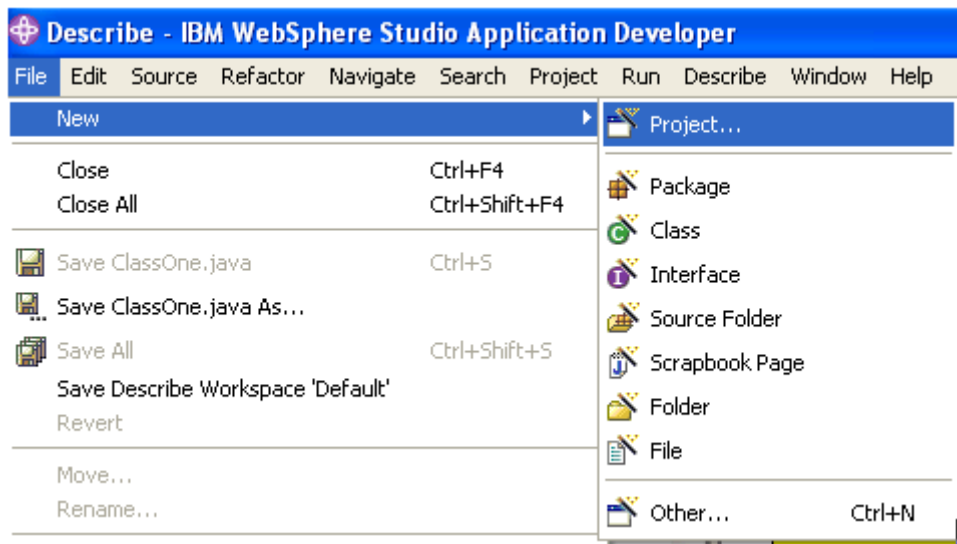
Describe - IBM WebSphere Studio Application Developer

File Edit Source Refactor Navigate Search Project Run Describe Window Help

New
Close Ctrl+F4
Close All Ctrl+Shift+F4
Save ClassOne.java Ctrl+S
Save ClassOne.java As...
Save All Ctrl+Shift+S
Save Describe Workspace 'Default'
Revert
Move...
Rename...

Project...
Package
Class
Interface
Source Folder
Scrapbook Page
Folder
File
Other... Ctrl+N